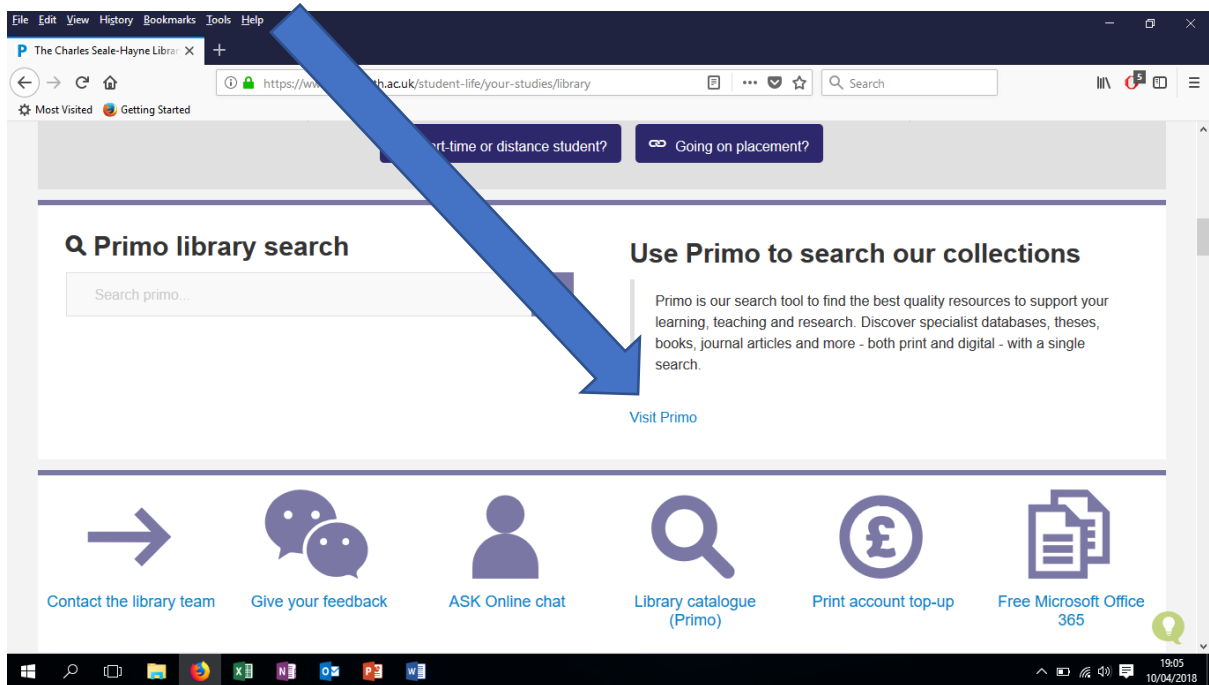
File Edit View History Bookmarks Tools Help

The Charles Seale-Hayne Librar ×

https://ww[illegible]th.ac.uk/student-life/your-studies/library

Search

5

Most Visited Getting Started

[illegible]rt-time or distance student?

Going on placement?

Primo library search

Search primo...

Use Primo to search our collections

Primo is our search tool to find the best quality resources to support your learning, teaching and research. Discover specialist databases, theses, books, journal articles and more - both print and digital - with a single search.

Visit Primo

Contact the library team

Give your feedback

ASK Online chat

Library catalogue (Primo)

Print account top-up

Free Microsoft Office 365

19:05
10/04/2018